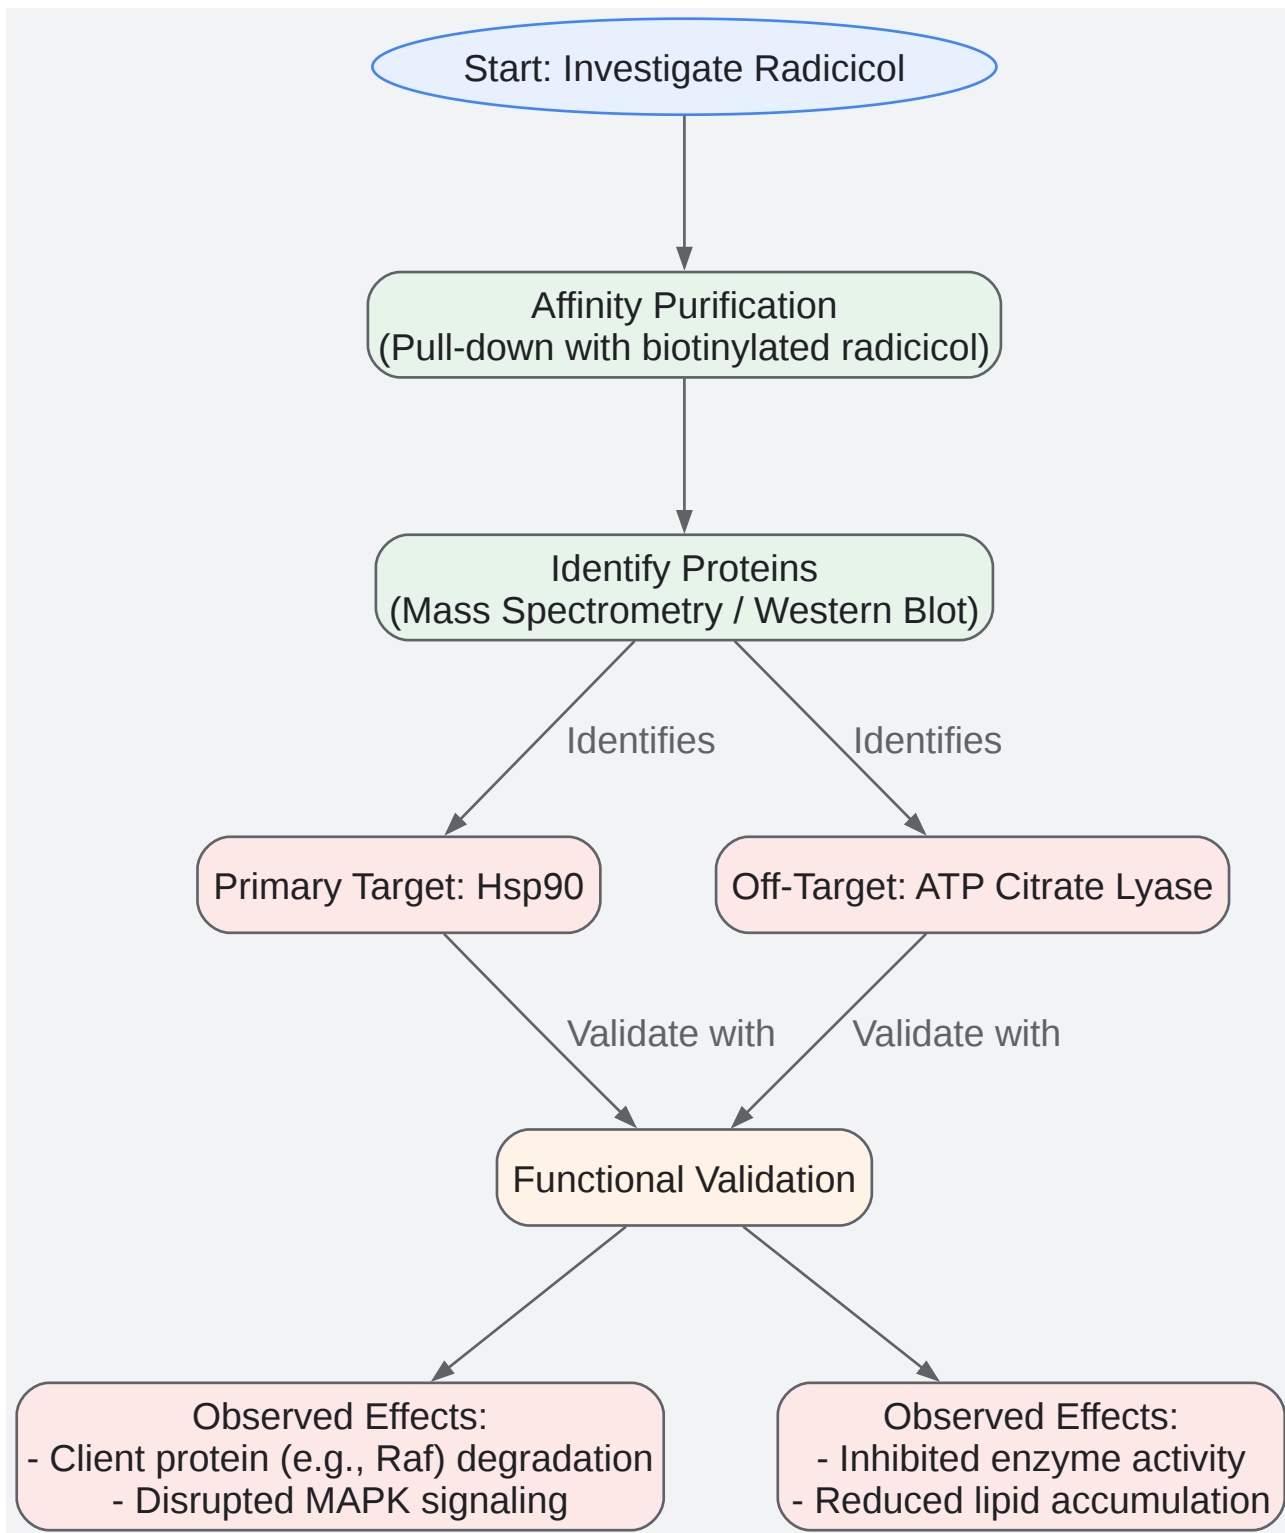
Start: Investigate Radicicol

Affinity Purification
(Pull-down with biotinylated radicicol)

Identify Proteins
(Mass Spectrometry / Western Blot)

Identifies

Identifies

Primary Target: Hsp90

Off-Target: ATP Citrate Lyase

Validate with

Validate with

Functional Validation

Observed Effects:
- Client protein (e.g., Raf) degradation
- Disrupted MAPK signaling

Observed Effects:
- Inhibited enzyme activity
- Reduced lipid accumulation